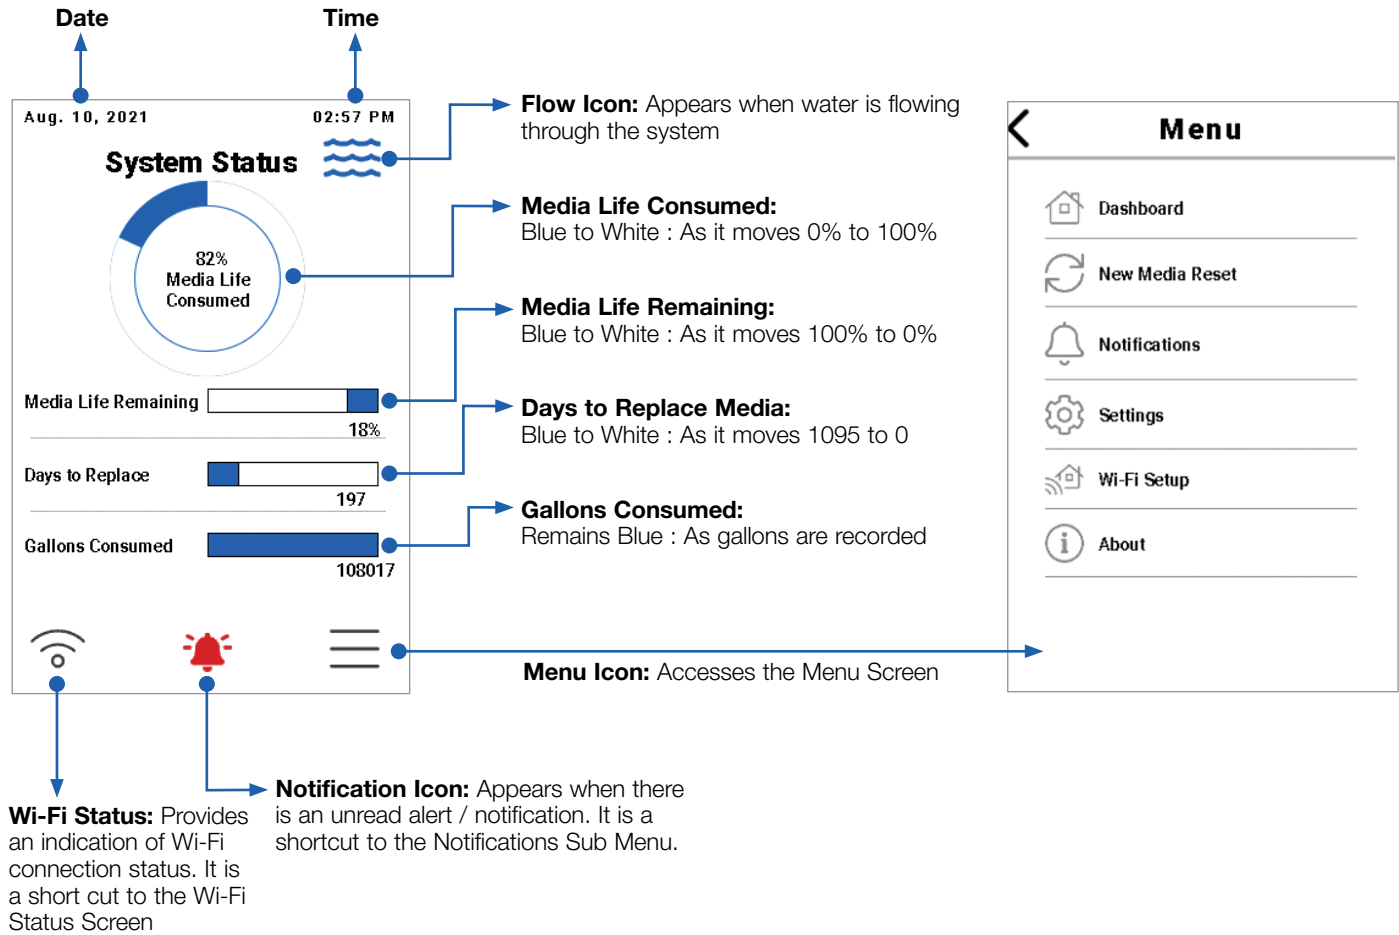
Date

Time

Aug. 10, 2021

02:57 PM

System Status

82%
Media Life
Consumed

Media Life Remaining

18%

Days to Replace

197

Gallons Consumed

108017

**Flow Icon:** Appears when water is flowing through the system

**Media Life Consumed:**
Blue to White : As it moves 0% to 100%

**Media Life Remaining:**
Blue to White : As it moves 100% to 0%

**Days to Replace Media:**
Blue to White : As it moves 1095 to 0

**Gallons Consumed:**
Remains Blue : As gallons are recorded

**Menu Icon:** Accesses the Menu Screen

Menu

Dashboard

New Media Reset

Notifications

Settings

Wi-Fi Setup

About

**Notification Icon:** Appears when there is an unread alert / notification. It is a shortcut to the Notifications Sub Menu.

**Wi-Fi Status:** Provides an indication of Wi-Fi connection status. It is a short cut to the Wi-Fi Status Screen